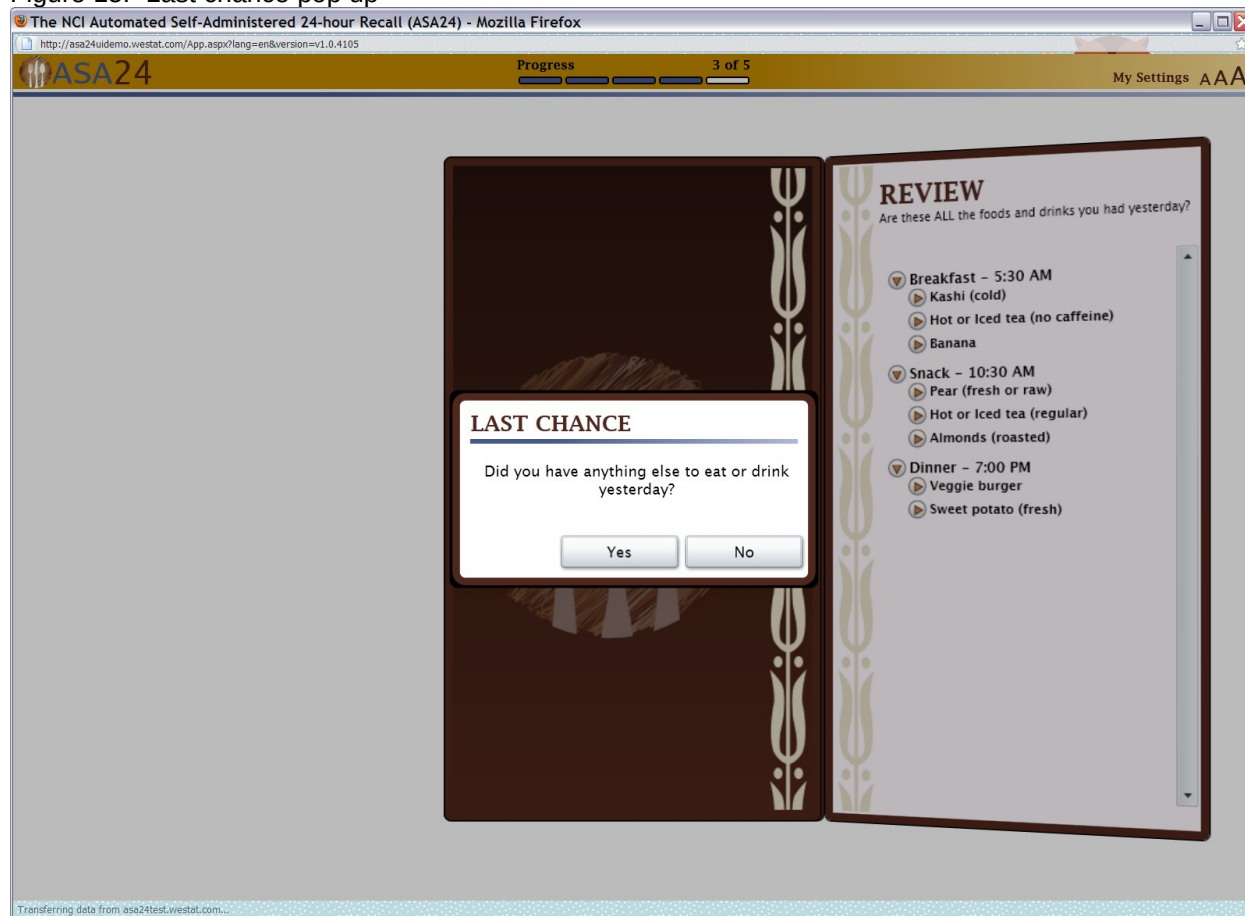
Figure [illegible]: Last chance pop-up

The NCI Automated Self-Administered 24-hour Recall (ASA24) - Mozilla Firefox

http://asa24uidemo.westat.com/App.aspx?lang=en&version=v1.0.4105

ASA24

Progress 3 of 5

My Settings A A A

REVIEW
Are these ALL the foods and drinks you had yesterday?

Breakfast – 5:30 AM
Kashi (cold)
Hot or Iced tea (no caffeine)
Banana

Snack – 10:30 AM
Pear (fresh or raw)
Hot or Iced tea (regular)
Almonds (roasted)

Dinner – 7:00 PM
Veggie burger
Sweet potato (fresh)

LAST CHANCE

Did you have anything else to eat or drink yesterday?

Yes

No

Transferring data from asa24test.westat.com...